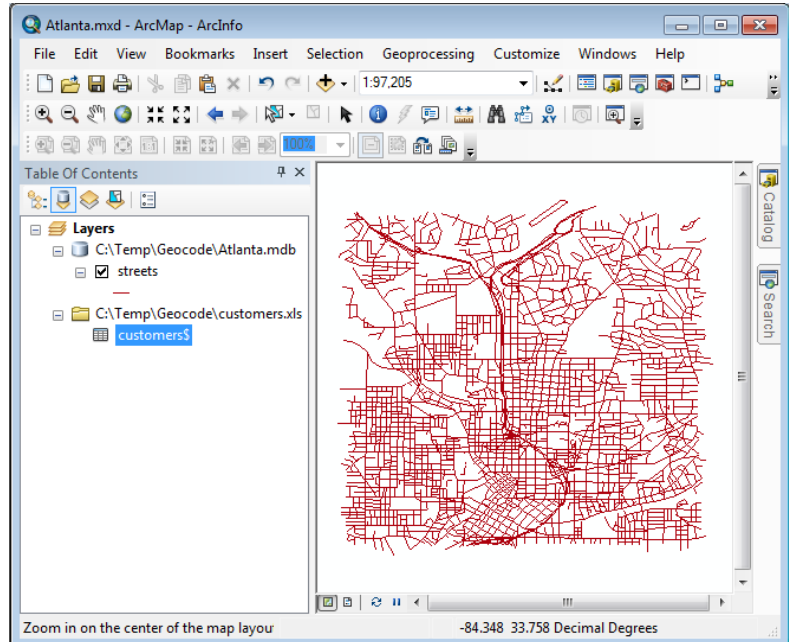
Atlanta.mxd - ArcMap - ArcInfo

File Edit View Bookmarks Insert Selection Geoprocessing Customize Windows Help

1:97,205

100%

Table Of Contents

Layers

C:\Temp\Geocode\Atlanta.mdb

streets

C:\Temp\Geocode\customers.xls

customers$

Catalog

Search

Zoom in on the center of the map layou

-84.348 33.758 Decimal Degrees